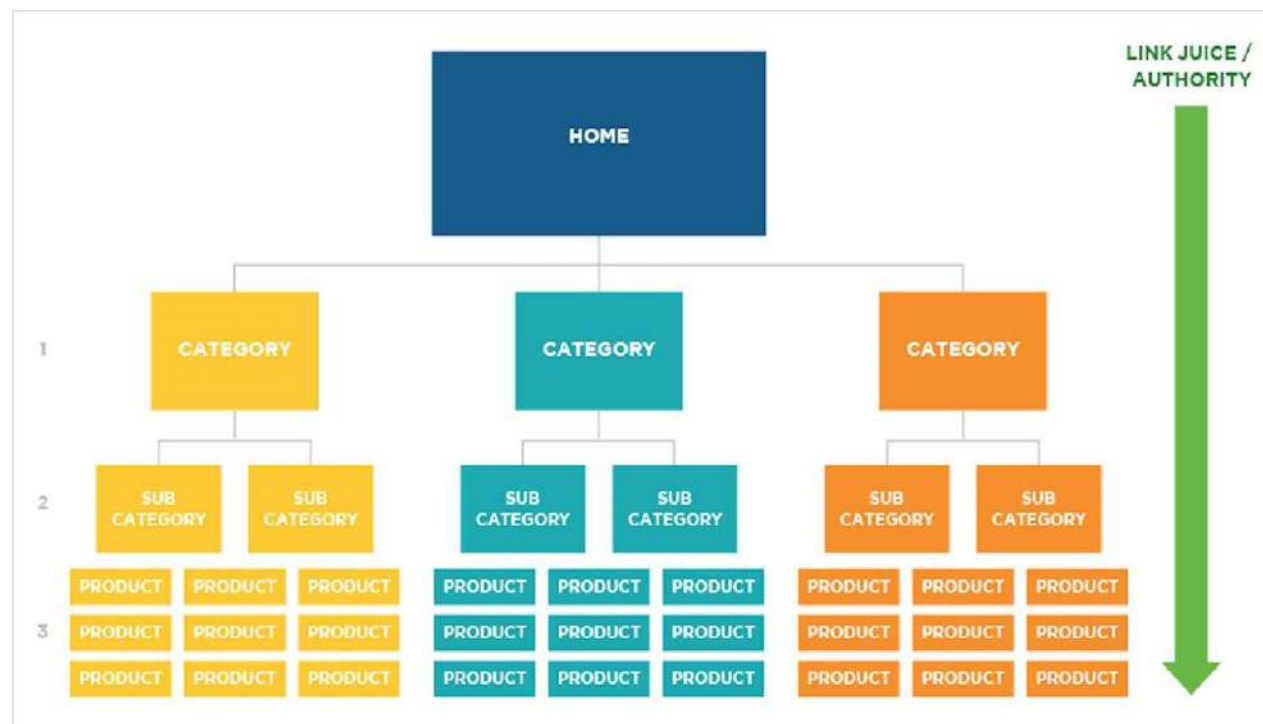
LINK JUICE / AUTHORITY

HOME

1

CATEGORY

CATEGORY

CATEGORY

2

SUB CATEGORY

SUB CATEGORY

SUB CATEGORY

SUB CATEGORY

SUB CATEGORY

SUB CATEGORY

3

PRODUCT PRODUCT PRODUCT
PRODUCT PRODUCT PRODUCT
PRODUCT PRODUCT PRODUCT

PRODUCT PRODUCT PRODUCT
PRODUCT PRODUCT PRODUCT
PRODUCT PRODUCT PRODUCT

PRODUCT PRODUCT PRODUCT
PRODUCT PRODUCT PRODUCT
PRODUCT PRODUCT PRODUCT